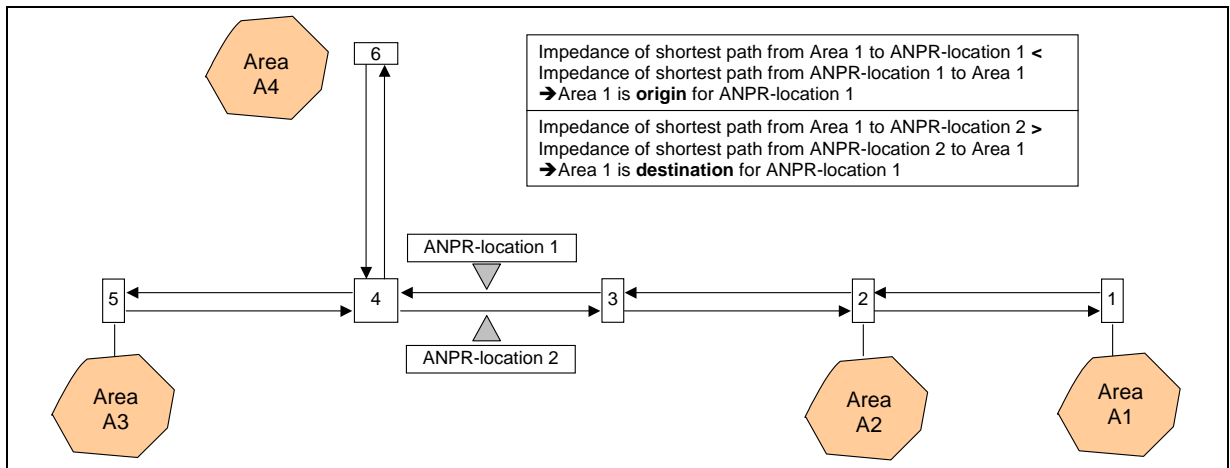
Area A4

6

Impedance of shortest path from Area 1 to ANPR-location 1 **<** Impedance of shortest path from ANPR-location 1 to Area 1
➔Area 1 is **origin** for ANPR-location 1

Impedance of shortest path from Area 1 to ANPR-location 2 **>** Impedance of shortest path from ANPR-location 2 to Area 1
➔Area 1 is **destination** for ANPR-location 1

ANPR-location 1

5

4

3

2

1

ANPR-location 2

Area A3

Area A2

Area A1